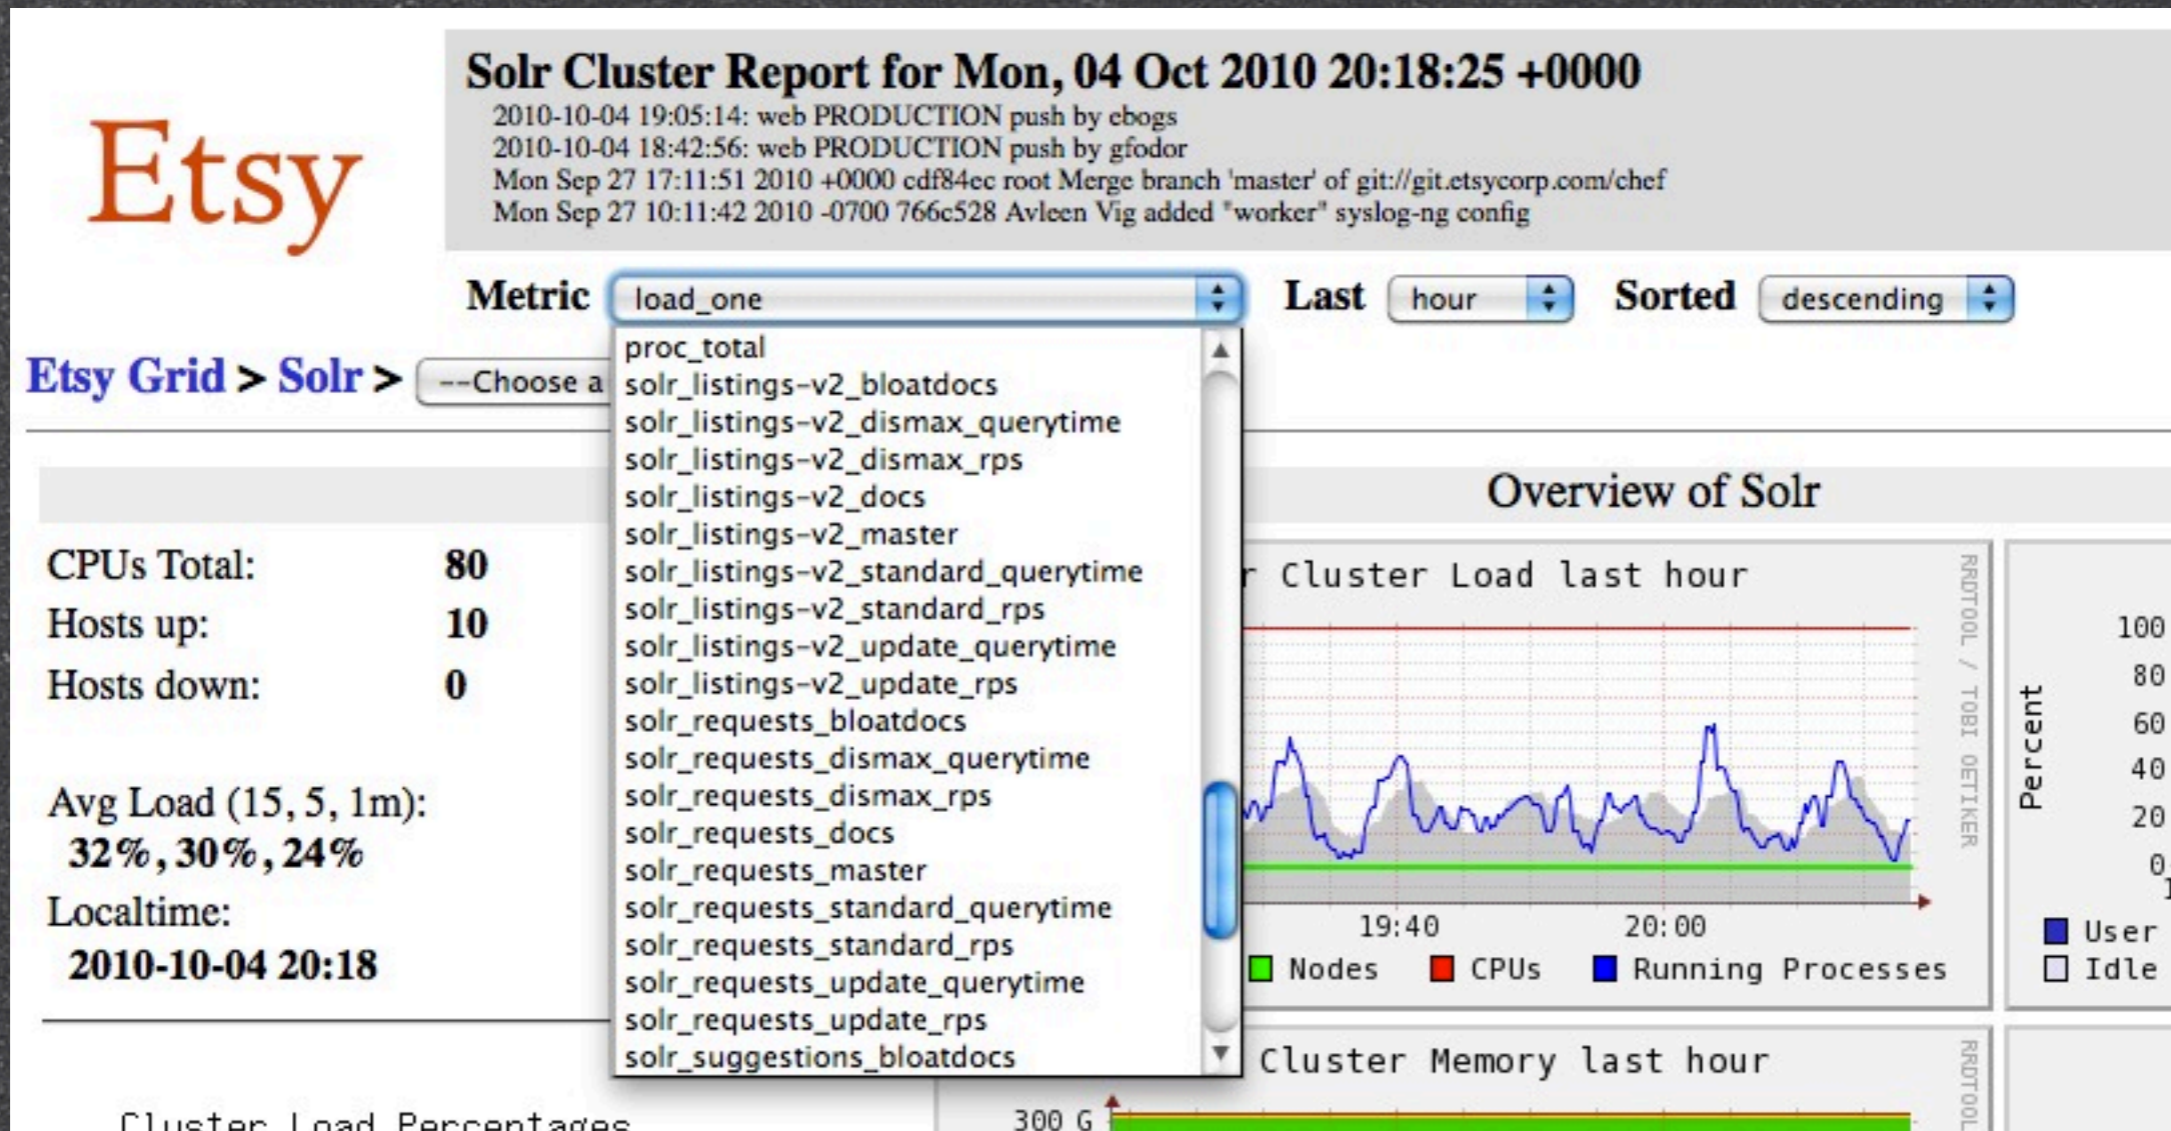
Etsy

Solr Cluster Report for Mon, 04 Oct 2010 20:18:25 +0000
2010-10-04 19:05:14: web PRODUCTION push by ebogs
2010-10-04 18:42:56: web PRODUCTION push by gfodor
Mon Sep 27 17:11:51 2010 +0000 cdf84ec root Merge branch 'master' of git://git.etsycorp.com/chef
Mon Sep 27 10:11:42 2010 -0700 766c528 Avleen Vig added "worker" syslog-ng config

Metric load_one Last hour Sorted descending

Etsy Grid > Solr > --Choose a

proc_total
solr_listings-v2_bloatdocs
solr_listings-v2_dismax_querytime
solr_listings-v2_dismax_rps
solr_listings-v2_docs
solr_listings-v2_master
solr_listings-v2_standard_querytime
solr_listings-v2_standard_rps
solr_listings-v2_update_querytime
solr_listings-v2_update_rps
solr_requests_bloatdocs
solr_requests_dismax_querytime
solr_requests_dismax_rps
solr_requests_docs
solr_requests_master
solr_requests_standard_querytime
solr_requests_standard_rps
solr_requests_update_querytime
solr_requests_update_rps
solr_suggestions_bloatdocs

Overview of Solr

CPUs Total: 80
Hosts up: 10
Hosts down: 0

Avg Load (15, 5, 1m):
32%, 30%, 24%
Localtime:
2010-10-04 20:18

r Cluster Load last hour
RRDTOOL / TOBI OETIKER
19:40 20:00
Nodes CPUs Running Processes

Percent
100
80
60
40
20
0
User
Idle

Cluster Memory last hour
RRDTOOL
300 G

Cluster Load Percentages